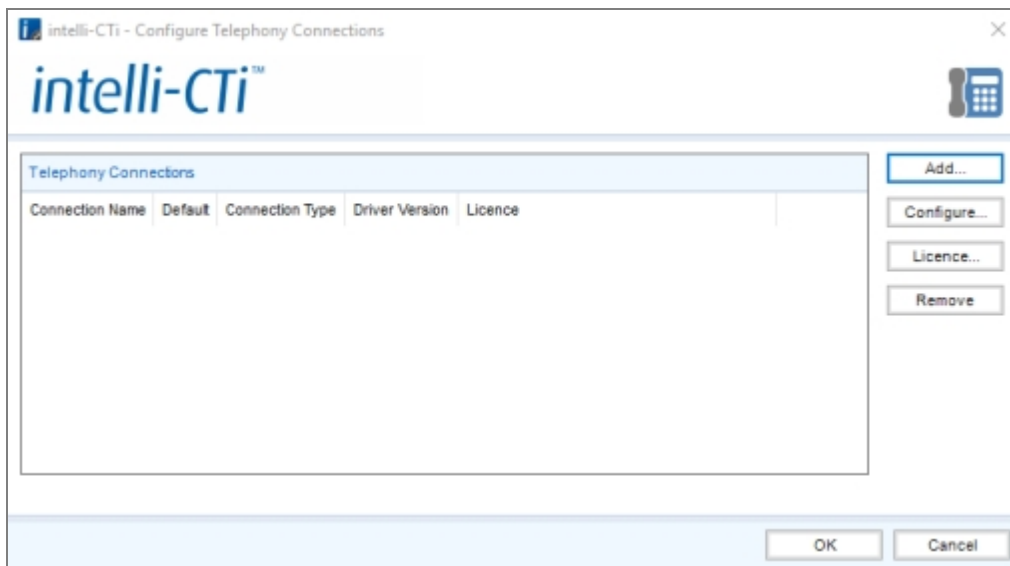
intelli-CTi - Configure Telephony Connections

intelli-CTi™

Telephony Connections

| Connection Name | Default | Connection Type | Driver Version | Licence |
|---|---|---|---|---|

Add...

Configure...

Licence...

Remove

OK

Cancel